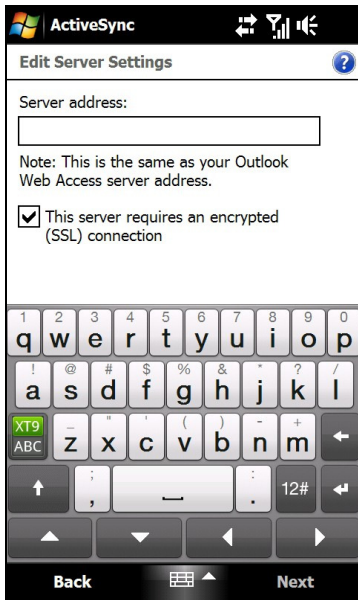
ActiveSync

Edit Server Settings

Server address:

Note: This is the same as your Outlook Web Access server address.

This server requires an encrypted (SSL) connection

1 q 2 w 3 e 4 r 5 t 6 y 7 u 8 i 9 o 0 p

! a @ s # d $ f % g & h * j / k ' l

XT9 ABC _ z " x ' c ( v ) b - n + m

; , : . 12#

Back

Next